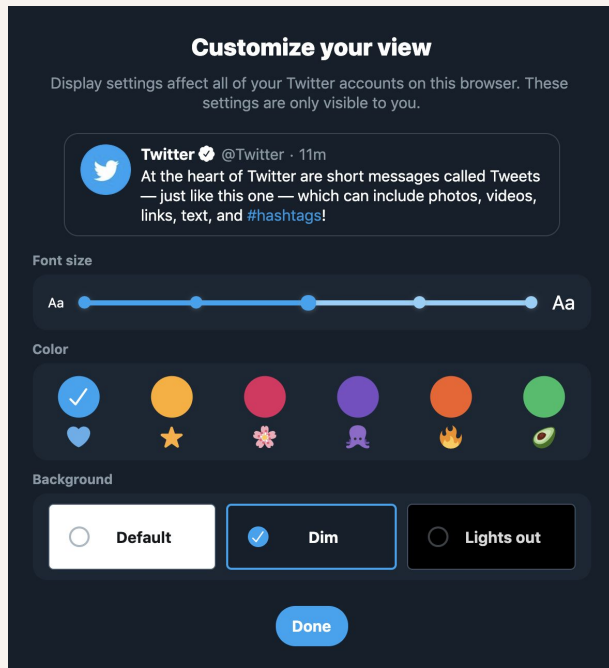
Customize your view

Display settings affect all of your Twitter accounts on this browser. These settings are only visible to you.

Twitter @Twitter · 11m
At the heart of Twitter are short messages called Tweets — just like this one — which can include photos, videos, links, text, and #hashtags!

Font size

Aa Aa

Color

Background

Default Dim Lights out

Done